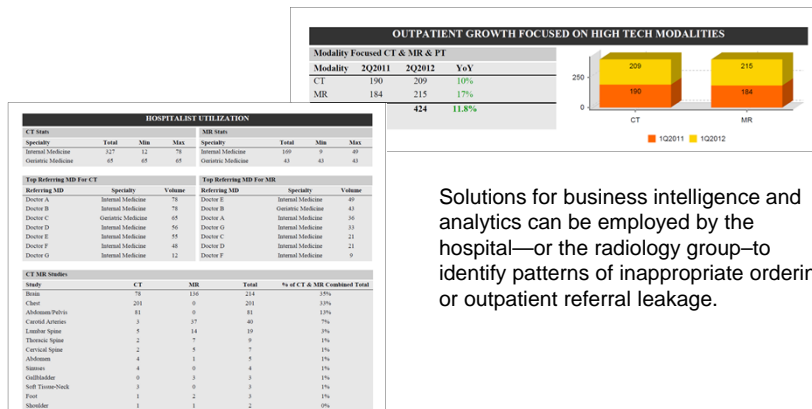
OUTPATIENT GROWTH FOCUSED ON HIGH TECH MODALITIES

Modality Focused CT & MR & PT

| Modality | 2Q2011 | 2Q2012 | YoY |
|---|---|---|---|
| CT | 190 | 209 | 10% |
| MR | 184 | 215 | 17% |
| | | 424 | 11.8% |

250
0
209
190
215
184
CT
MR
1Q2011 1Q2012

HOSPITALIST UTILIZATION

CT Stats

| Specialty | Total | Min | Max |
|---|---|---|---|
| Internal Medicine | 327 | 12 | 78 |
| Geriatric Medicine | 65 | 65 | 65 |

MR Stats

| Specialty | Total | Min | Max |
|---|---|---|---|
| Internal Medicine | 169 | 9 | 49 |
| Geriatric Medicine | 43 | 43 | 43 |

Top Referring MD For CT

| Referring MD | Specialty | Volume |
|---|---|---|
| Doctor A | Internal Medicine | 78 |
| Doctor B | Internal Medicine | 78 |
| Doctor C | Geriatric Medicine | 65 |
| Doctor D | Internal Medicine | 56 |
| Doctor E | Internal Medicine | 55 |
| Doctor F | Internal Medicine | 48 |
| Doctor G | Internal Medicine | 12 |

Top Referring MD For MR

| Referring MD | Specialty | Volume |
|---|---|---|
| Doctor E | Internal Medicine | 49 |
| Doctor B | Geriatric Medicine | 43 |
| Doctor A | Internal Medicine | 36 |
| Doctor G | Internal Medicine | 33 |
| Doctor E | Internal Medicine | 21 |
| Doctor D | Internal Medicine | 21 |
| Doctor F | Internal Medicine | 9 |

CT MR Studies

| Study | CT | MR | Total | % of CT & MR Combined Total |
|---|---|---|---|---|
| Brain | 78 | 136 | 214 | 35% |
| Chest | 201 | 0 | 201 | 33% |
| Abdomen/Pelvis | 81 | 0 | 81 | 13% |
| Carotid Arteries | 3 | 37 | 40 | 7% |
| Lumbar Spine | 5 | 14 | 19 | 3% |
| Thoracic Spine | 2 | 7 | 9 | 1% |
| Cervical Spine | 2 | 5 | 7 | 1% |
| Abdomen | 4 | 1 | 5 | 1% |
| Sinuses | 4 | 0 | 4 | 1% |
| Gallbladder | 0 | 3 | 3 | 1% |
| Soft Tissue-Neck | 3 | 0 | 3 | 1% |
| Foot | 1 | 2 | 3 | 1% |
| Shoulder | 1 | 1 | 2 | 0% |

Solutions for business intelligence and analytics can be employed by the hospital—or the radiology group–to identify patterns of inappropriate orderin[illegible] or outpatient referral leakage.